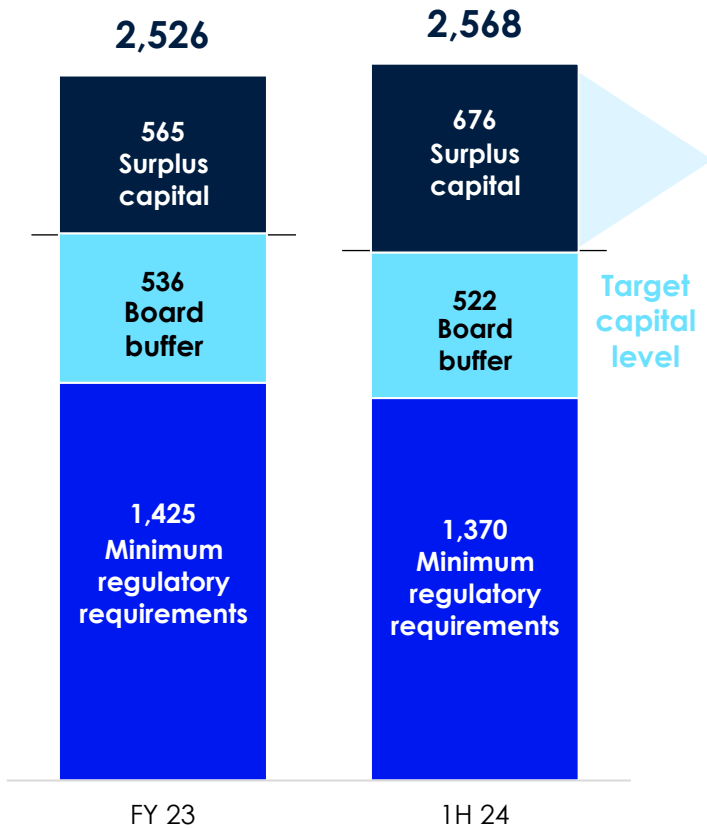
2,526

565
Surplus
capital

536
Board
buffer

1,425
Minimum
regulatory
requirements

FY 23

2,568

676
Surplus
capital

522
Board
buffer

1,370
Minimum
regulatory
requirements

1H 24

Target
capital
level